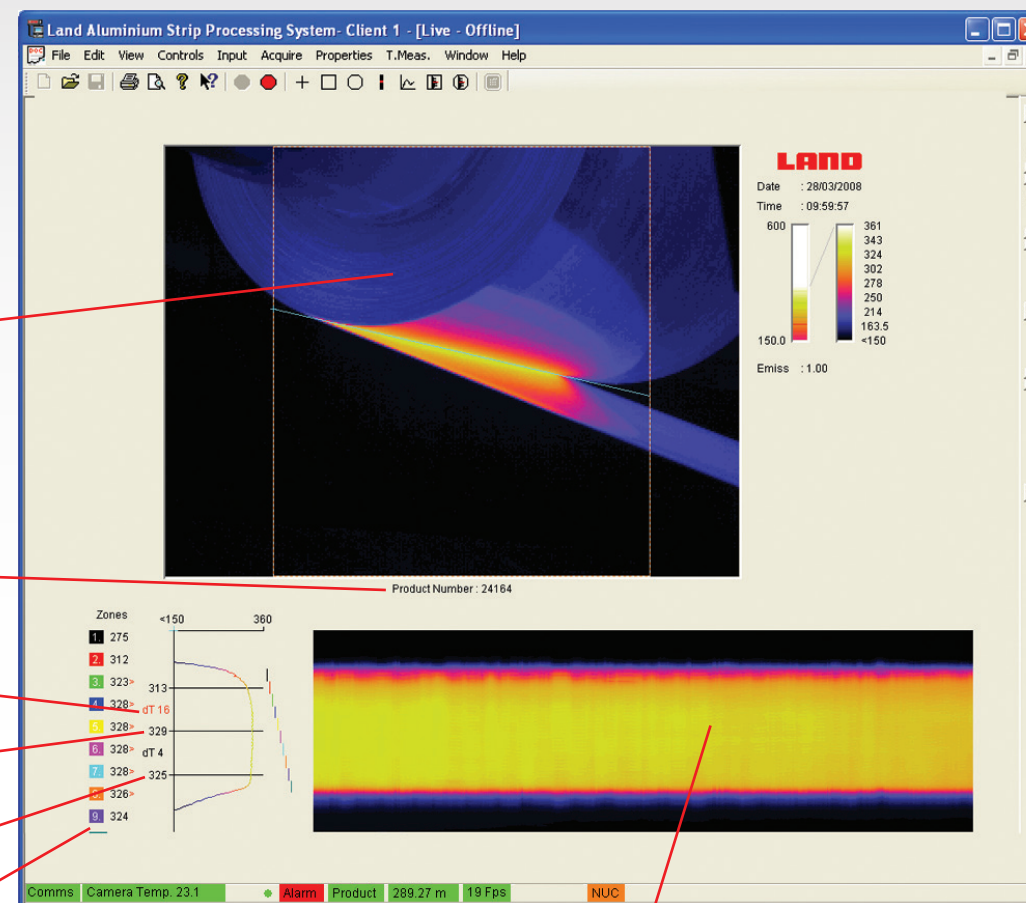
Land Aluminium Strip Processing System- Client 1 - [Live - Offline]

File Edit View Controls Input Acquire Properties T.Meas. Window Help

LAND

Date : 28/03/2008
Time : 09:59:57

600
150.0

361
343
324
302
278
250
214
163.5
<150

Emiss : 1.00

Product Number : 24164

Zones
1. 275
2. 312
3. 323>
4. 328>
5. 328>
6. 328>
7. 328>
8. 326>
9. 324

dT 16
dT 4

<150
360
313
329
325

Comms | Camera Temp. 23.1 | Alarm | Product | 289.27 m | 19 Fps | NUC